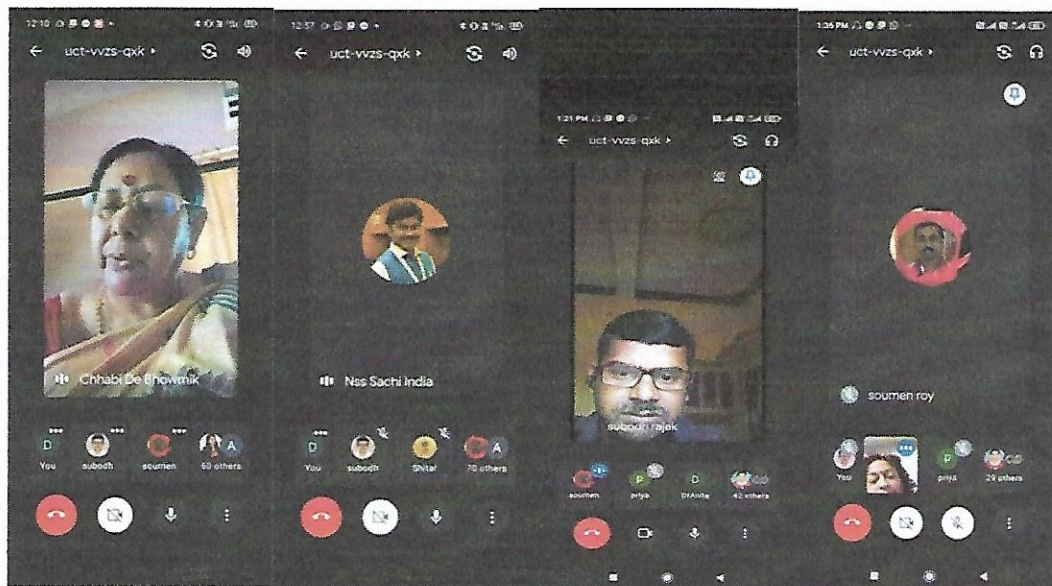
12:10

uct-vvzs-qxk

Chhabi De Bhowmik

You subodh soumen 60 others

12:57

uct-vvzs-qxk

Nss Sachi India

You subodh Shitar 70 others

1:21 PM

uct-vvzs-qxk

subodh rajak

soumen priya DrAnita 42 others

1:35 PM

uct-vvzs-qxk

soumen roy

You priya 29 others